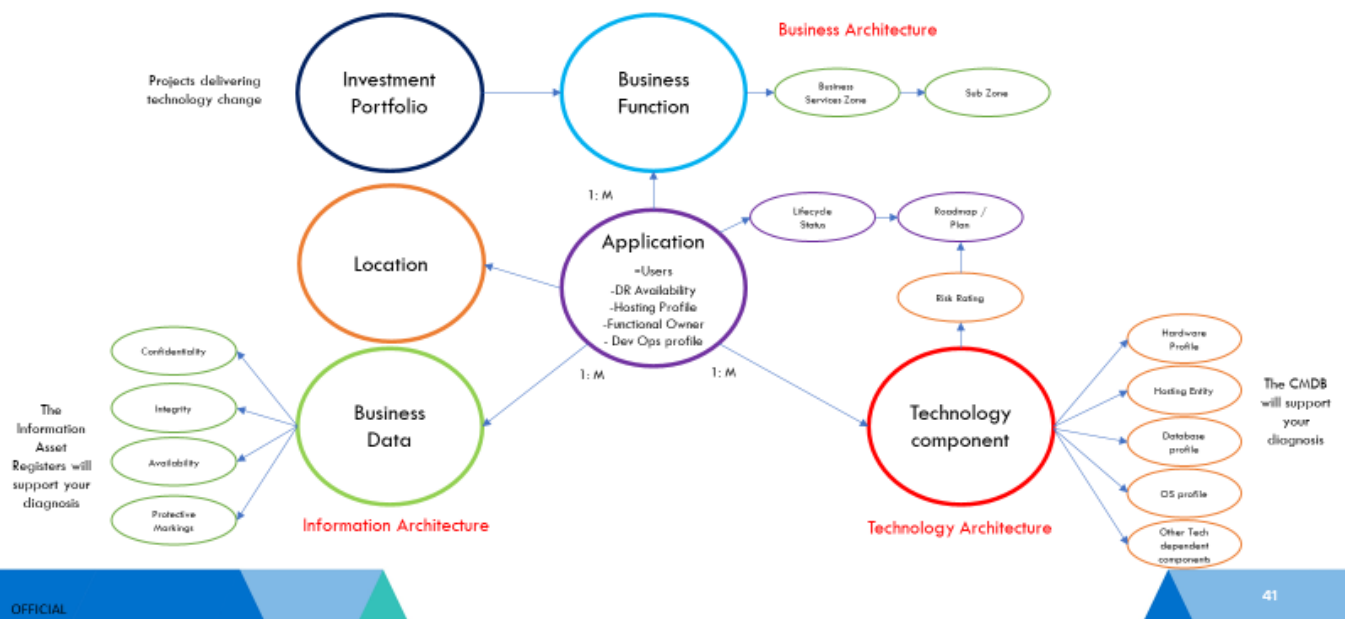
Business Architecture

Projects delivering technology change

Investment Portfolio

Business Function

Business Services Zone

Sub Zone

1: M

Lifecycle Status

Roadmap / Plan

Location

Application
=Users
-DR Availability
-Hosting Profile
-Functional Owner
- Dev Ops profile

Risk Rating

Confidentiality

Integrity

Availability

Protective Markings

The Information Asset Registers will support your diagnosis

1: M

1: M

Business Data

Technology component

Hardware Profile

Hosting Entity

Database profile

OS profile

Other Tech dependent components

The CMDB will support your diagnosis

Information Architecture

Technology Architecture

OFFICIAL

41